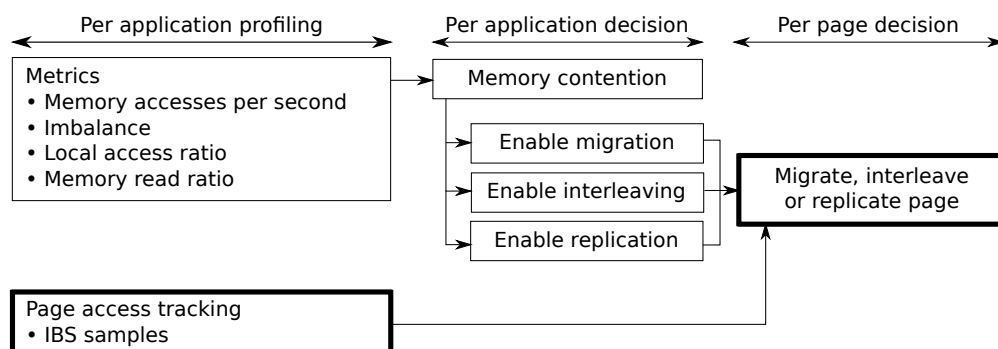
Per application profiling

Per application decision

Per page decision

Metrics
• Memory accesses per second
• Imbalance
• Local access ratio
• Memory read ratio

Memory contention

Enable migration

Enable interleaving

Enable replication

Migrate, interleave or replicate page

Page access tracking
• IBS samples